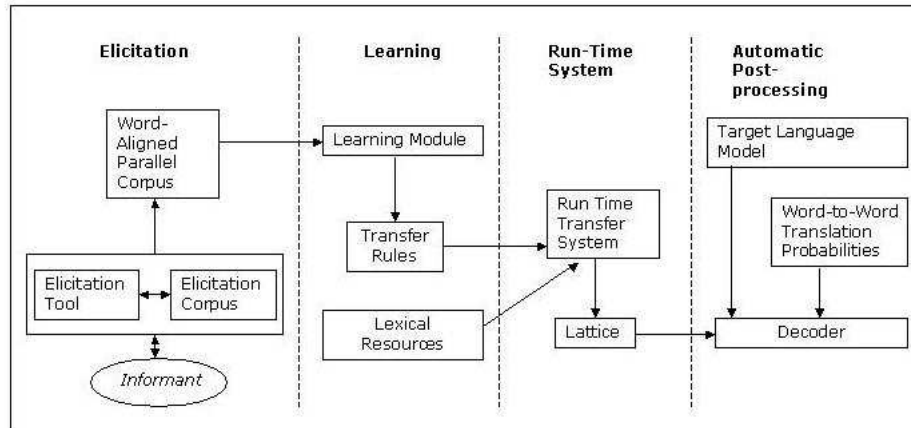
Elicitation

Word-Aligned Parallel Corpus

Elicitation Tool

Elicitation Corpus

Informant

Learning

Learning Module

Transfer Rules

Lexical Resources

Run-Time System

Run Time Transfer System

Lattice

Automatic Post-processing

Target Language Model

Word-to-Word Translation Probabilities

Decoder